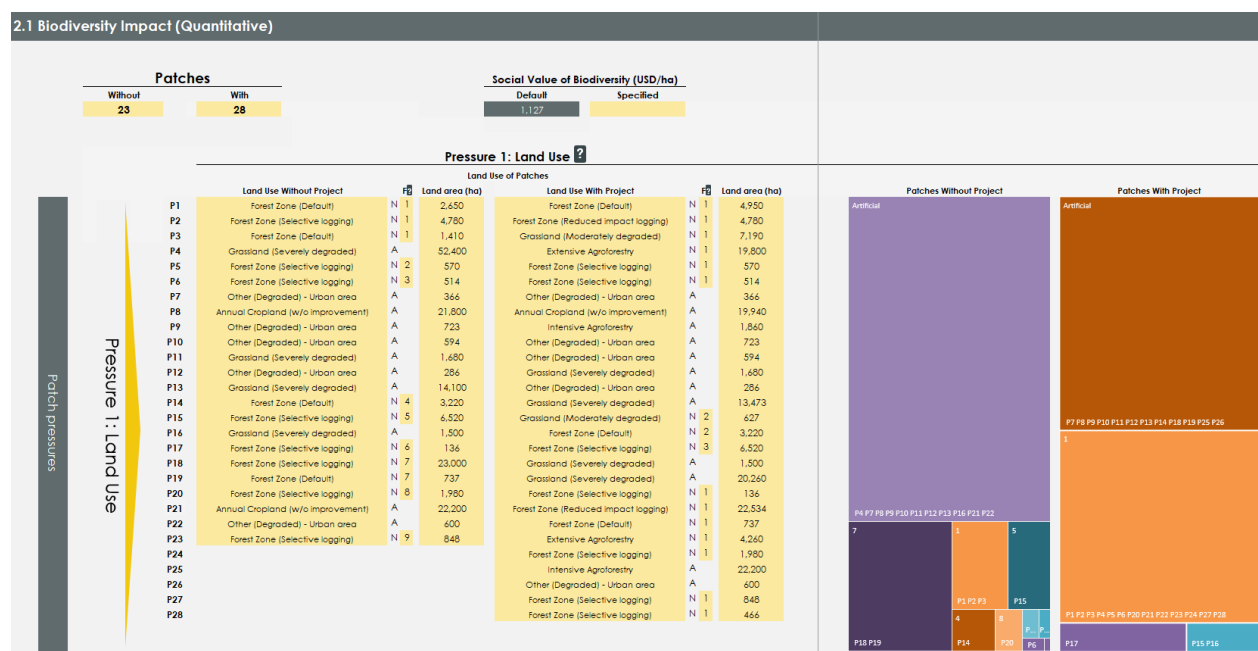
2.1 Biodiversity Impact (Quantitative)

Patches

| Without | With |
|---|---|
| 23 | 28 |

Social Value of Biodiversity (USD/ha)

| Default | Specified |
|---|---|
| 1,127 | |

Pressure 1: Land Use ?

Patch pressures

Pressure 1: Land Use

Land Use of Patches

| | Land Use Without Project | F | | Land area (ha) | Land Use With Project | F | | Land area (ha) |
|---|---|---|---|---|---|---|---|---|
| P1 | Forest Zone (Default) | N | 1 | 2,650 | Forest Zone (Default) | N | 1 | 4,950 |
| P2 | Forest Zone (Selective logging) | N | 1 | 4,780 | Forest Zone (Reduced impact logging) | N | 1 | 4,780 |
| P3 | Forest Zone (Default) | N | 1 | 1,410 | Grassland (Moderately degraded) | N | 1 | 7,190 |
| P4 | Grassland (Severely degraded) | A | | 52,400 | Extensive Agroforestry | N | 1 | 19,800 |
| P5 | Forest Zone (Selective logging) | N | 2 | 570 | Forest Zone (Selective logging) | N | 1 | 570 |
| P6 | Forest Zone (Selective logging) | N | 3 | 514 | Forest Zone (Selective logging) | N | 1 | 514 |
| P7 | Other (Degraded) - Urban area | A | | 366 | Other (Degraded) - Urban area | A | | 366 |
| P8 | Annual Cropland (w/o improvement) | A | | 21,800 | Annual Cropland (w/o improvement) | A | | 19,940 |
| P9 | Other (Degraded) - Urban area | A | | 723 | Intensive Agroforestry | A | | 1,860 |
| P10 | Other (Degraded) - Urban area | A | | 594 | Other (Degraded) - Urban area | A | | 723 |
| P11 | Grassland (Severely degraded) | A | | 1,680 | Other (Degraded) - Urban area | A | | 594 |
| P12 | Other (Degraded) - Urban area | A | | 286 | Grassland (Severely degraded) | A | | 1,680 |
| P13 | Grassland (Severely degraded) | A | | 14,100 | Other (Degraded) - Urban area | A | | 286 |
| P14 | Forest Zone (Default) | N | 4 | 3,220 | Grassland (Severely degraded) | A | | 13,473 |
| P15 | Forest Zone (Selective logging) | N | 5 | 6,520 | Grassland (Moderately degraded) | N | 2 | 627 |
| P16 | Grassland (Severely degraded) | A | | 1,500 | Forest Zone (Default) | N | 2 | 3,220 |
| P17 | Forest Zone (Selective logging) | N | 6 | 136 | Forest Zone (Selective logging) | N | 3 | 6,520 |
| P18 | Forest Zone (Selective logging) | N | 7 | 23,000 | Grassland (Severely degraded) | A | | 1,500 |
| P19 | Forest Zone (Default) | N | 7 | 737 | Grassland (Severely degraded) | A | | 20,260 |
| P20 | Forest Zone (Selective logging) | N | 8 | 1,980 | Forest Zone (Selective logging) | N | 1 | 136 |
| P21 | Annual Cropland (w/o improvement) | A | | 22,200 | Forest Zone (Reduced impact logging) | N | 1 | 22,534 |
| P22 | Other (Degraded) - Urban area | A | | 600 | Forest Zone (Default) | N | 1 | 737 |
| P23 | Forest Zone (Selective logging) | N | 9 | 848 | Extensive Agroforestry | N | 1 | 4,260 |
| P24 | | | | | Forest Zone (Selective logging) | N | 1 | 1,980 |
| P25 | | | | | Intensive Agroforestry | A | | 22,200 |
| P26 | | | | | Other (Degraded) - Urban area | A | | 600 |
| P27 | | | | | Forest Zone (Selective logging) | N | 1 | 848 |
| P28 | | | | | Forest Zone (Selective logging) | N | 1 | 466 |

Patches Without Project

Artificial

P4 P7 P8 P9 P10 P11 P12 P13 P16 P21 P22

7

P18 P19

1

P1 P2 P3

5

P15

4

P14

8

P20

P...

P...

P6

Patches With Project

Artificial

P7 P8 P9 P10 P11 P12 P13 P14 P18 P19 P25 P26

1

P1 P2 P3 P4 P5 P6 P20 P21 P22 P23 P24 P27 P28

P17

P15 P16